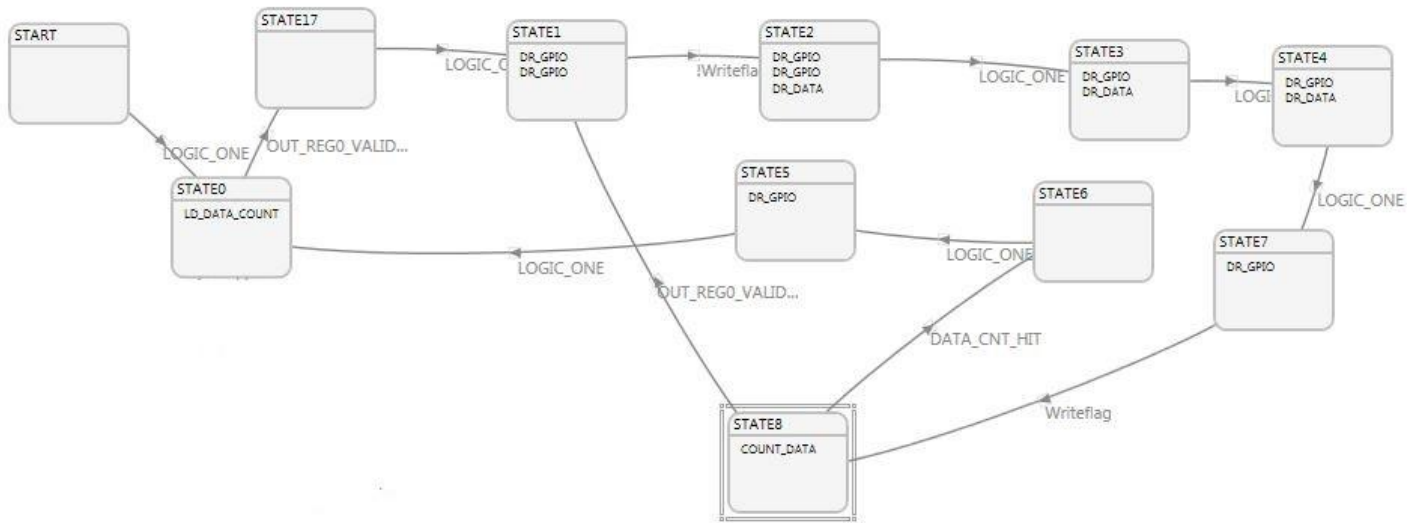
START

STATE17

STATE1
DR_GPIO
DR_GPIO

STATE2
DR_GPIO
DR_GPIO
DR_DATA

STATE3
DR_GPIO
DR_DATA

STATE4
DR_GPIO
DR_DATA

LOGIC_C

!Writefla

LOGIC_ONE

LOGI

LOGIC_ONE

OUT_REG0_VALID...

STATE0
LD_DATA_COUNT

STATE5
DR_GPIO

STATE6

LOGIC_ONE

STATE7
DR_GPIO

LOGIC_ONE

LOGIC_ONE

OUT_REG0_VALID...

DATA_CNT_HIT

Writeflag

STATE8
COUNT_DATA